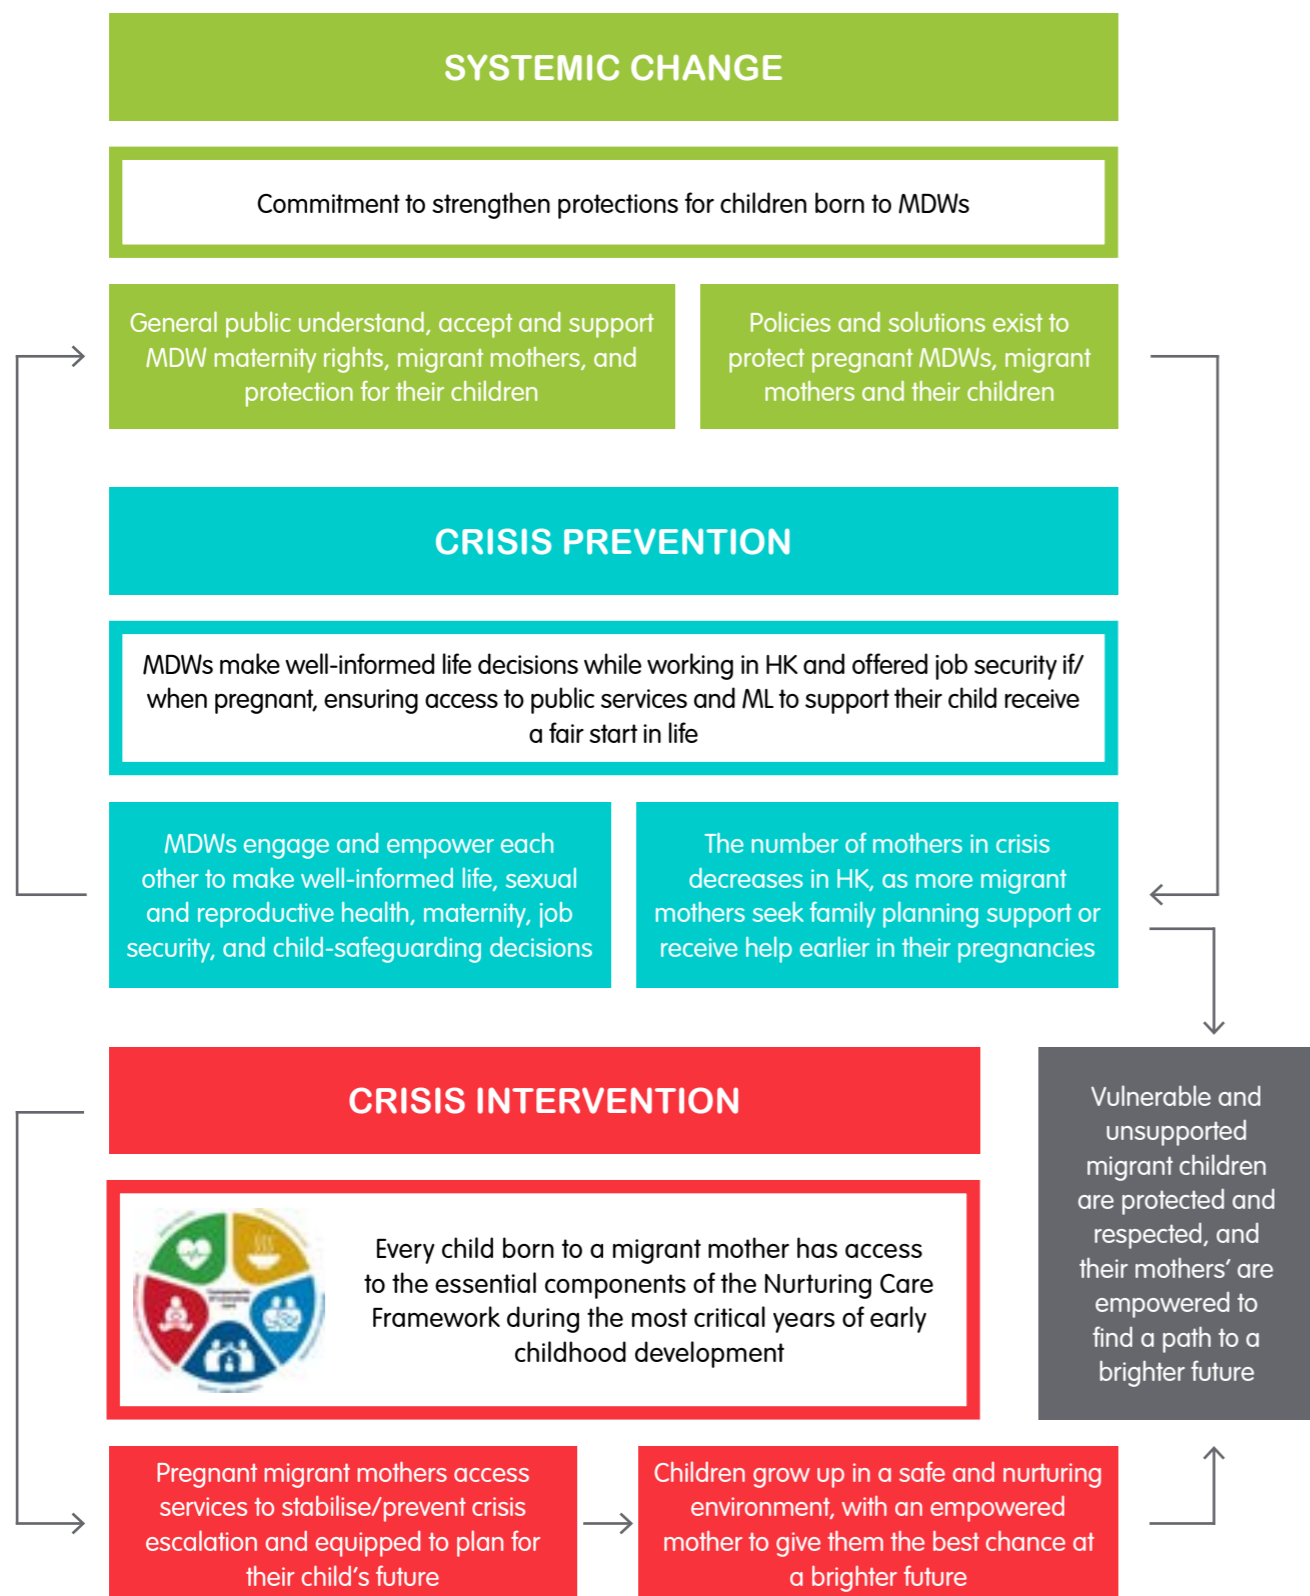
SYSTEMIC CHANGE

Commitment to strengthen protections for children born to MDWs

General public understand, accept and support MDW maternity rights, migrant mothers, and protection for their children

Policies and solutions exist to protect pregnant MDWs, migrant mothers and their children

CRISIS PREVENTION

MDWs make well-informed life decisions while working in HK and offered job security if/ when pregnant, ensuring access to public services and ML to support their child receive a fair start in life

MDWs engage and empower each other to make well-informed life, sexual and reproductive health, maternity, job security, and child-safeguarding decisions

The number of mothers in crisis decreases in HK, as more migrant mothers seek family planning support or receive help earlier in their pregnancies

CRISIS INTERVENTION

Every child born to a migrant mother has access to the essential components of the Nurturing Care Framework during the most critical years of early childhood development

Vulnerable and unsupported migrant children are protected and respected, and their mothers' are empowered to find a path to a brighter future

Pregnant migrant mothers access services to stabilise/prevent crisis escalation and equipped to plan for their child's future

Children grow up in a safe and nurturing environment, with an empowered mother to give them the best chance at a brighter future